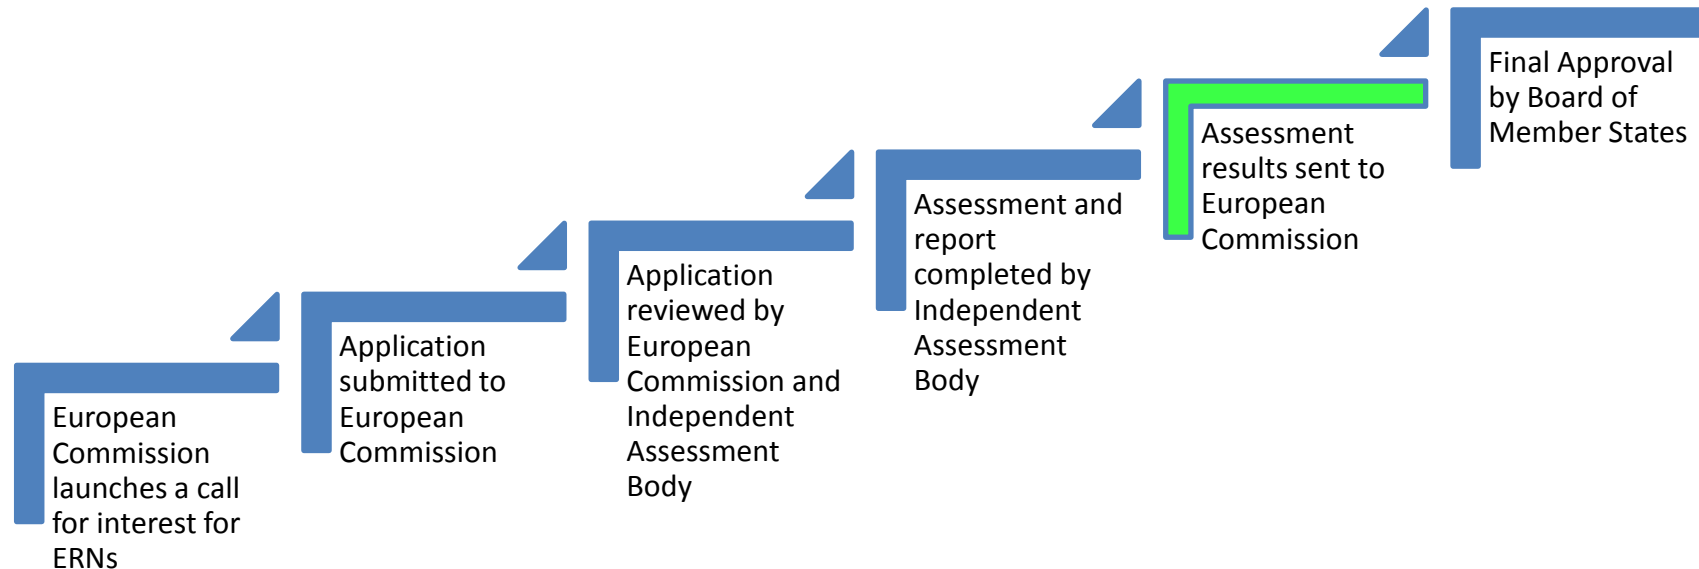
European Commission launches a call for interest for ERNs

Application submitted to European Commission

Application reviewed by European Commission and Independent Assessment Body

Assessment and report completed by Independent Assessment Body

Assessment results sent to European Commission

Final Approval by Board of Member States